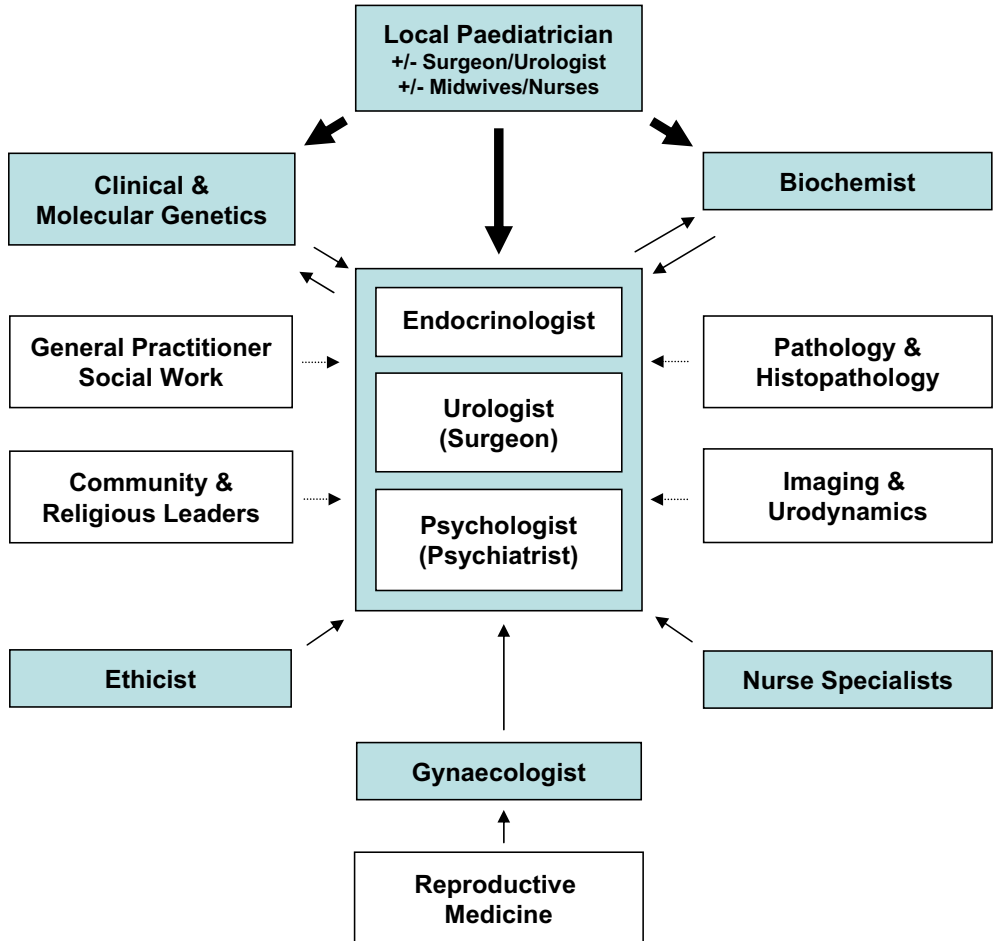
Local Paediatrician
+/- Surgeon/Urologist
+/- Midwives/Nurses

Clinical & Molecular Genetics

Biochemist

Endocrinologist

Urologist (Surgeon)

Psychologist (Psychiatrist)

General Practitioner Social Work

Pathology & Histopathology

Community & Religious Leaders

Imaging & Urodynamics

Ethicist

Nurse Specialists

Gynaecologist

Reproductive Medicine